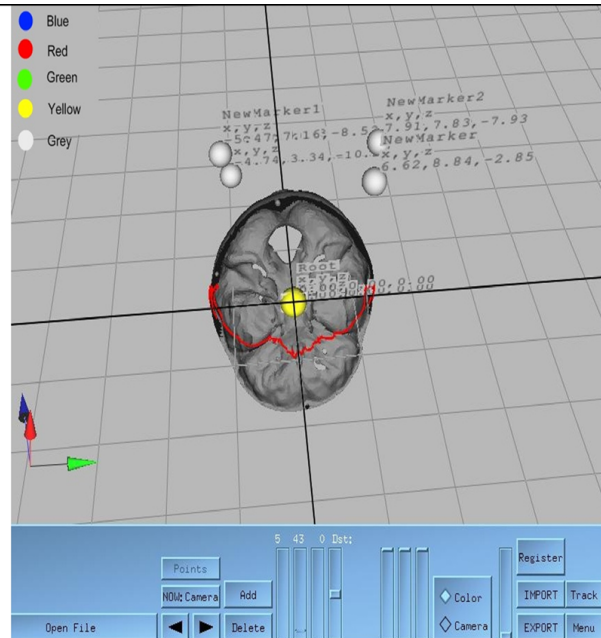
Blue
Red
Green
Yellow
Grey

NewMarker1
x,y,z
-5.47,7.16,-8.52
x,y,z
-4.74,3.34,-10.1
NewMarker2
x,y,z
7.91,7.83,-7.93
NewMarker
x,y,z
6.62,8.84,-2.85
Root
x,y,z
0.00,0.00,0.00

5 43 0 Dst:
Points
NOW: Camera
Add
Open File
Delete
Color
Camera
Register
IMPORT
Track
EXPORT
Menu